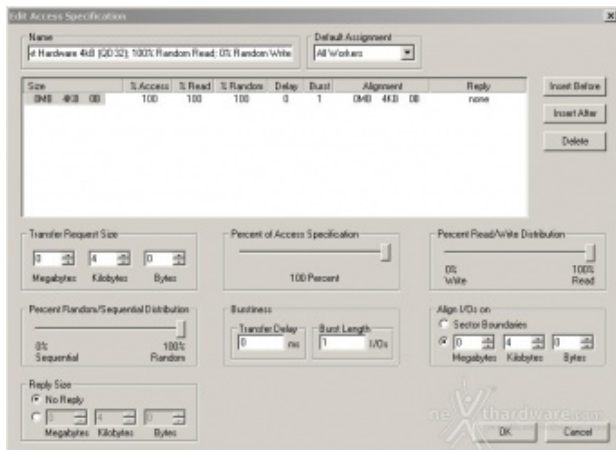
Edit Access Specification

Name
# Hardware 4kB (QD32); 100% Random Read; 0% Random Write

Default Assignment
All Workers

| Size | % Access | % Read | % Random | Delay | Burst | Alignment | Reply |
|---|---|---|---|---|---|---|---|
| 0MB 4KB 0B | 100 | 100 | 100 | 0 | 1 | 0MB 4KB 0B | none |

Insert Before
Insert After
Delete

Transfer Request Size
0 Megabytes 4 Kilobytes 0 Bytes

Percent of Access Specification
100 Percent

Percent Read/Write Distribution
0% Write 100% Read

Percent Random/Sequential Distribution
0% Sequential 100% Random

Burstiness
Transfer Delay 0 ms
Burst Length 1 I/Os

Align I/Os on
Sector Boundaries
0 Megabytes 4 Kilobytes 0 Bytes

Reply Size
No Reply
0 Megabytes 4 Kilobytes 0 Bytes

nexthardware.com

OK
Cancel